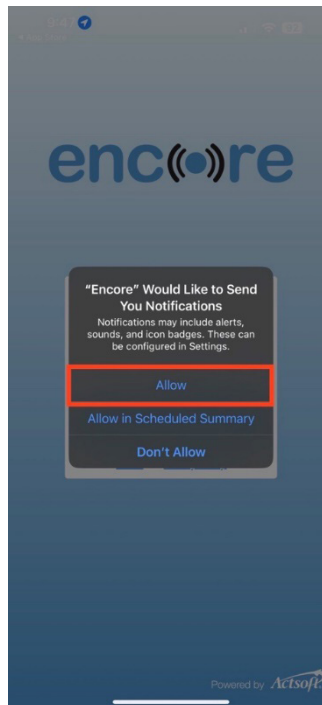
encore

"Encore" Would Like to Send You Notifications

Notifications may include alerts, sounds, and icon badges. These can be configured in Settings.

Allow

Allow in Scheduled Summary

Don't Allow

Powered by Actsoft